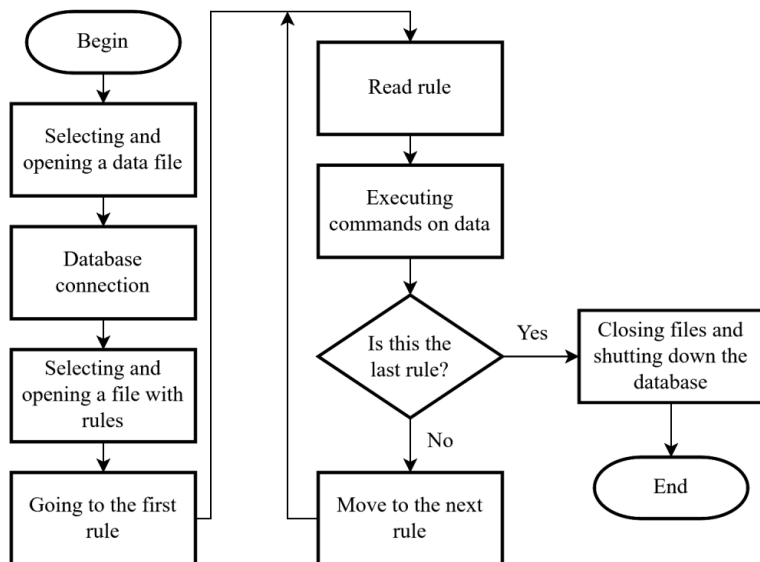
Begin

Selecting and opening a data file

Database connection

Selecting and opening a file with rules

Going to the first rule

Read rule

Executing commands on data

Is this the last rule?

Yes

No

Move to the next rule

Closing files and shutting down the database

End